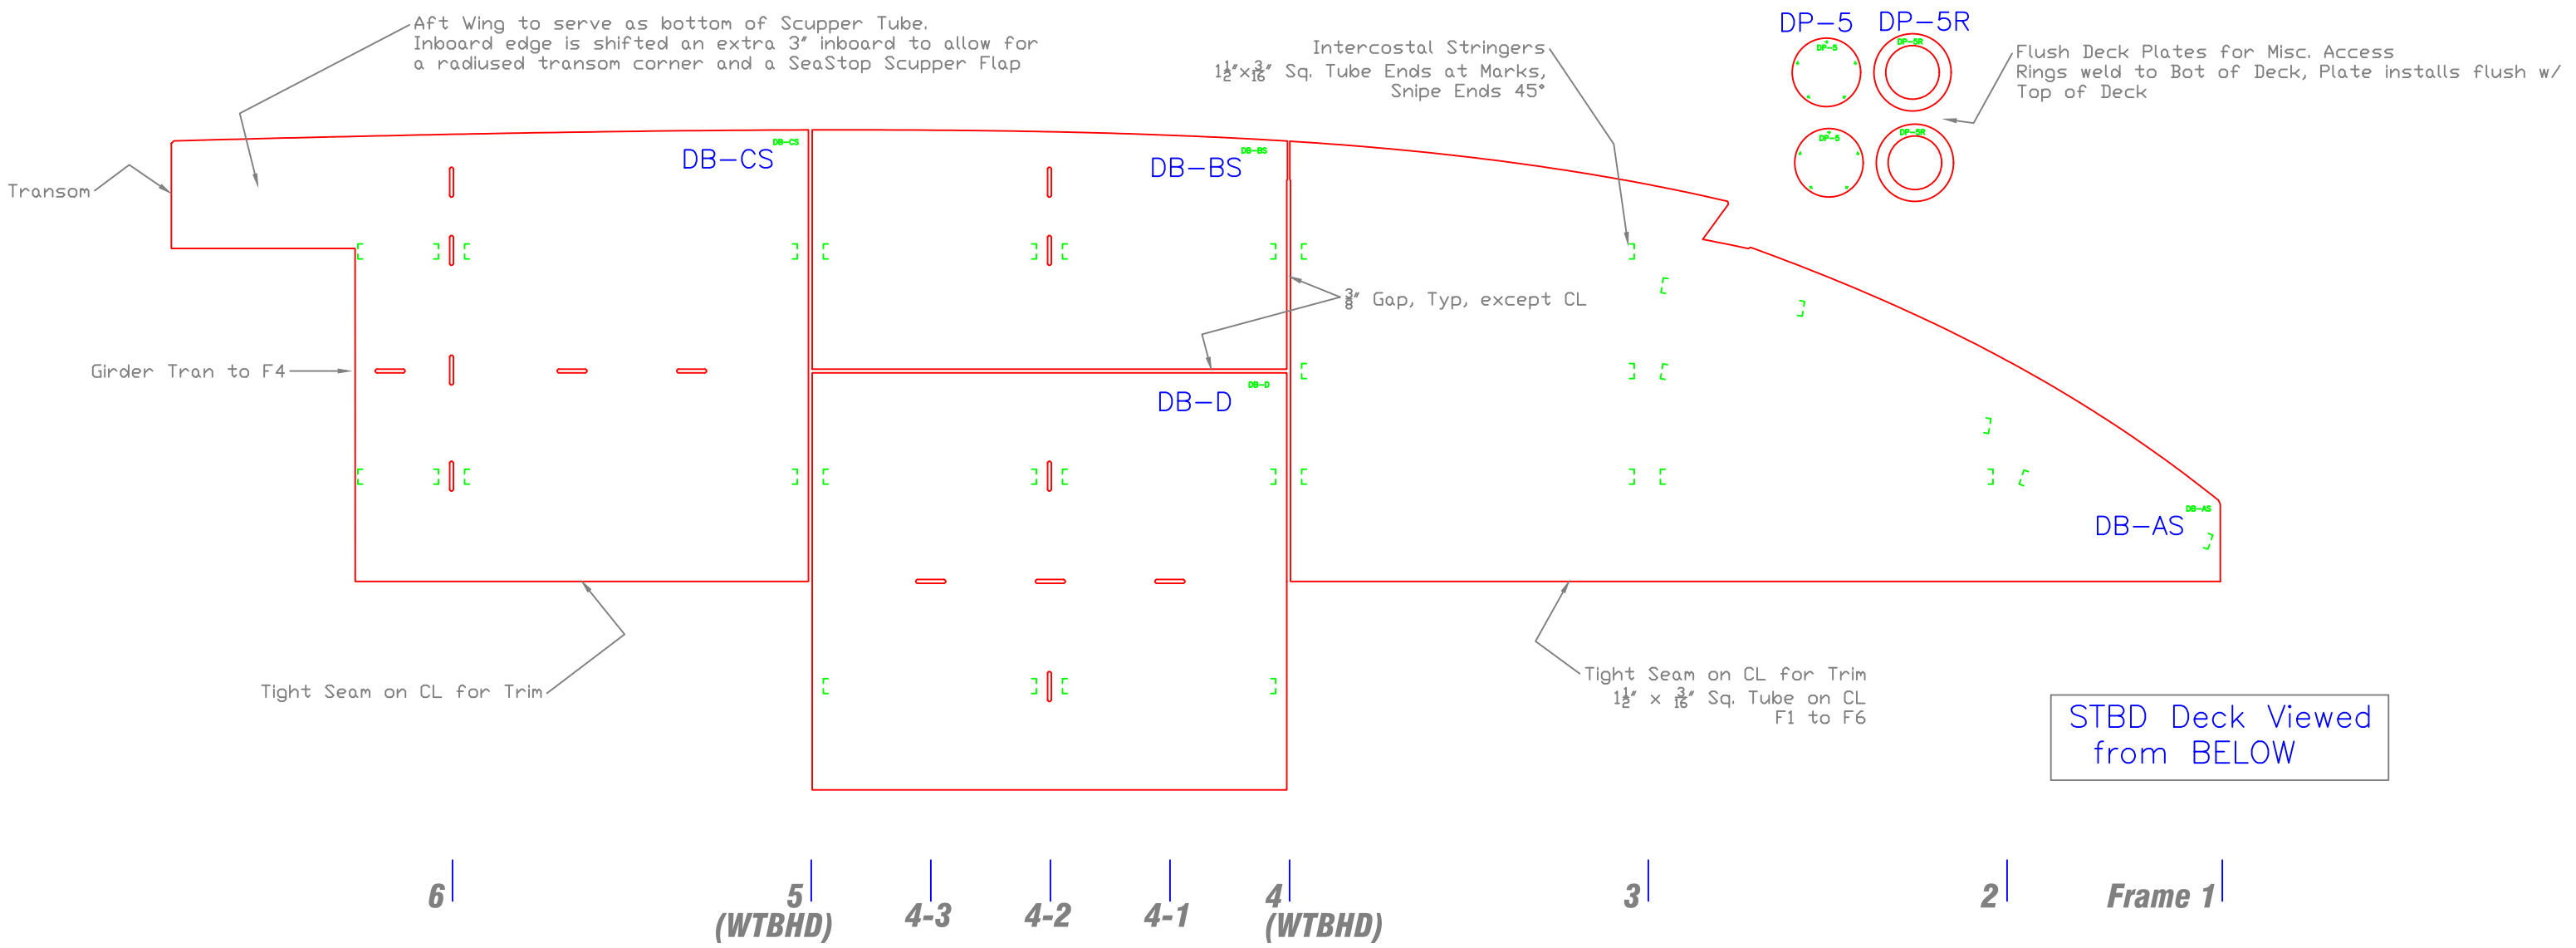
Aft Wing to serve as bottom of Scupper Tube. Inboard edge is shifted an extra 3" inboard to allow for a radiused transom corner and a SeaStop Scupper Flap

Intercostal Stringers
$1\frac{1}{2}$"x$\frac{3}{16}$" Sq. Tube Ends at Marks, Snipe Ends 45°

DP-5 DP-5R

DP-5 DP-5R DP-5 DP-5R

Flush Deck Plates for Misc. Access Rings weld to Bot of Deck, Plate installs flush w/ Top of Deck

Transom

DB-CS DB-CS

DB-BS DB-BS

$\frac{3}{8}$" Gap, Typ, except CL

Girder Tran to F4

DB-D DB-D

DB-AS DB-AS

Tight Seam on CL for Trim

Tight Seam on CL for Trim
$1\frac{1}{2}$" x $\frac{3}{16}$" Sq. Tube on CL
F1 to F6

STBD Deck Viewed from BELOW

6 5 (WTBHD) 4-3 4-2 4-1 4 (WTBHD) 3 2 Frame 1